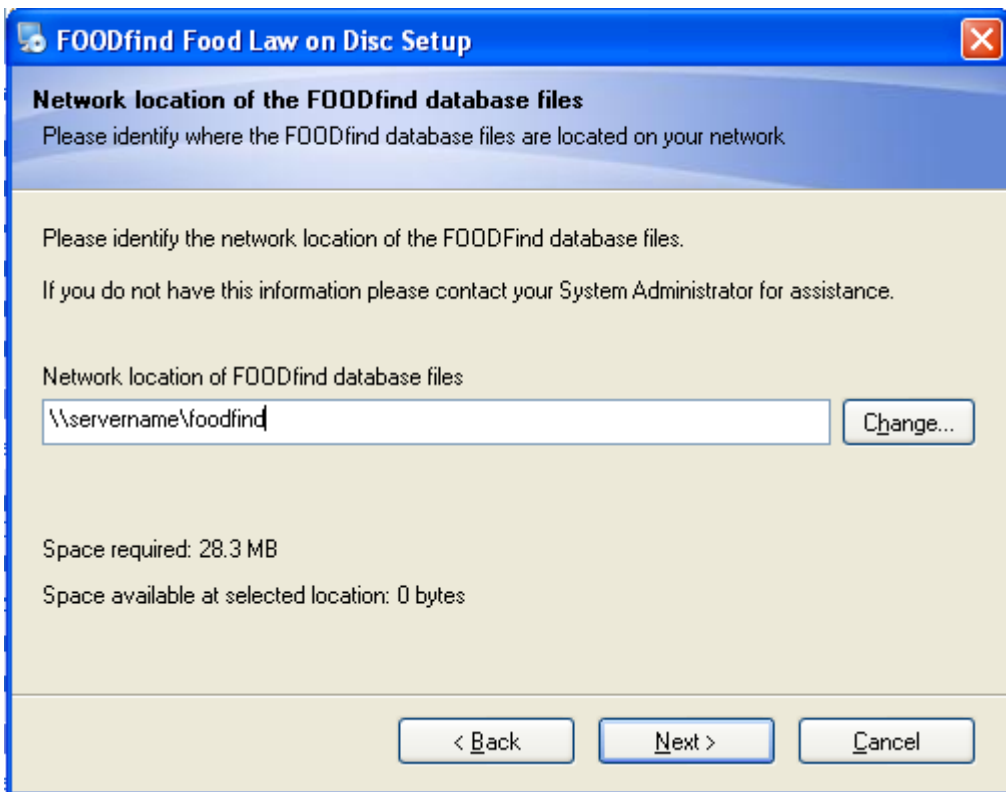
FOODfind Food Law on Disc Setup

Network location of the FOODfind database files
Please identify where the FOODfind database files are located on your network

Please identify the network location of the FOODFind database files.

If you do not have this information please contact your System Administrator for assistance.

Network location of FOODfind database files
\\servername\foodfind
Change...

Space required: 28.3 MB

Space available at selected location: 0 bytes

< Back
Next >
Cancel